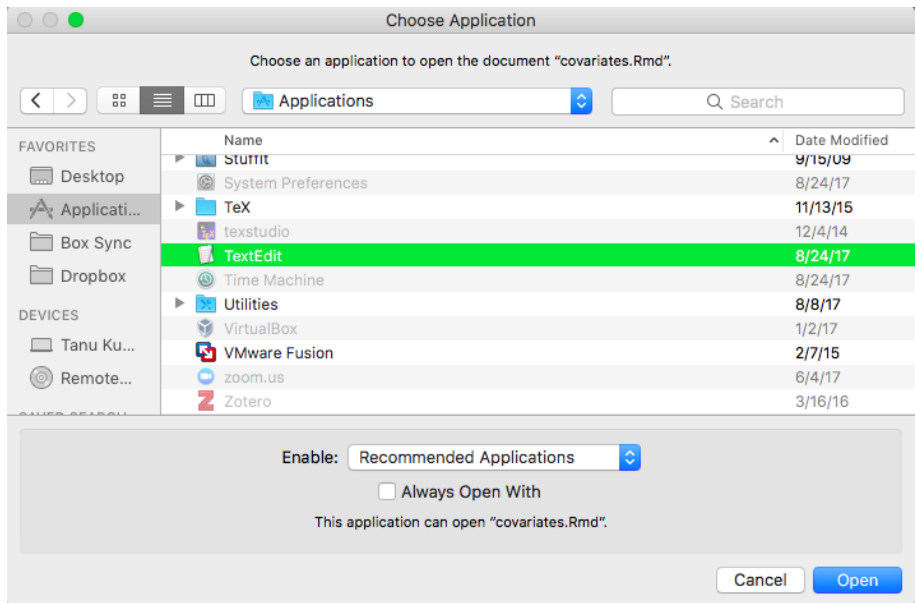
Choose Application

Choose an application to open the document "covariates.Rmd".

Applications

Search

FAVORITES
Desktop
Applicati...
Box Sync
Dropbox
DEVICES
Tanu Ku...
Remote...
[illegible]

| Name | Date Modified |
|---|---|
| StuffIt | 9/15/09 |
| System Preferences | 8/24/17 |
| TeX | 11/13/15 |
| texstudio | 12/4/14 |
| TextEdit | 8/24/17 |
| Time Machine | 8/24/17 |
| Utilities | 8/8/17 |
| VirtualBox | 1/2/17 |
| VMware Fusion | 2/7/15 |
| zoom.us | 6/4/17 |
| Zotero | 3/16/16 |

Enable: Recommended Applications

Always Open With

This application can open "covariates.Rmd".

Cancel
Open